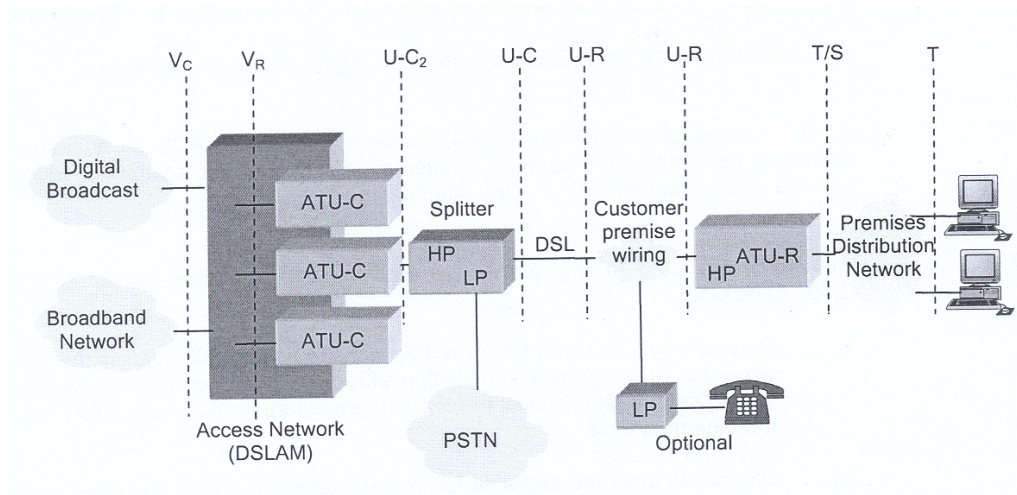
$V_C$ $V_R$ U-$C_2$ U-C U-R U-R T/S T

Digital Broadcast

ATU-C

ATU-C

ATU-C

Broadband Network

Splitter

HP

LP

DSL

Customer premise wiring

HP ATU-R

Premises Distribution Network

LP

Optional

PSTN

Access Network (DSLAM)